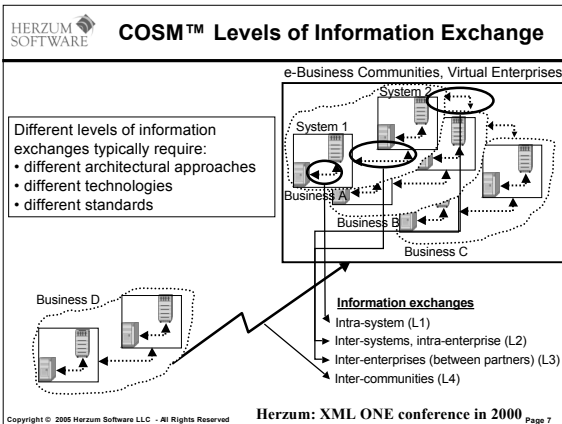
HERZUM SOFTWARE

COSM™ Levels of Information Exchange

e-Business Communities, Virtual Enterprises

System 2

System 1

Different levels of information exchanges typically require:
• different architectural approaches
• different technologies
• different standards

Business A

Business B

Business C

Business D

Information exchanges

Intra-system (L1)

Inter-systems, intra-enterprise (L2)

Inter-enterprises (between partners) (L3)

Inter-communities (L4)

Copyright © 2005 Herzum Software LLC - All Rights Reserved

Herzum: XML ONE conference in 2000

Page 7